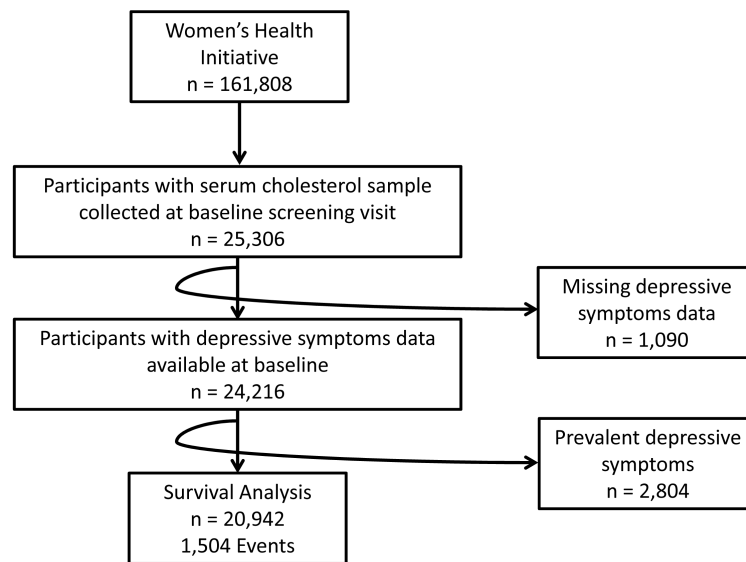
Women's Health Initiative
n = 161,808

Participants with serum cholesterol sample collected at baseline screening visit
n = 25,306

Missing depressive symptoms data
n = 1,090

Participants with depressive symptoms data available at baseline
n = 24,216

Prevalent depressive symptoms
n = 2,804

Survival Analysis
n = 20,942
1,504 Events